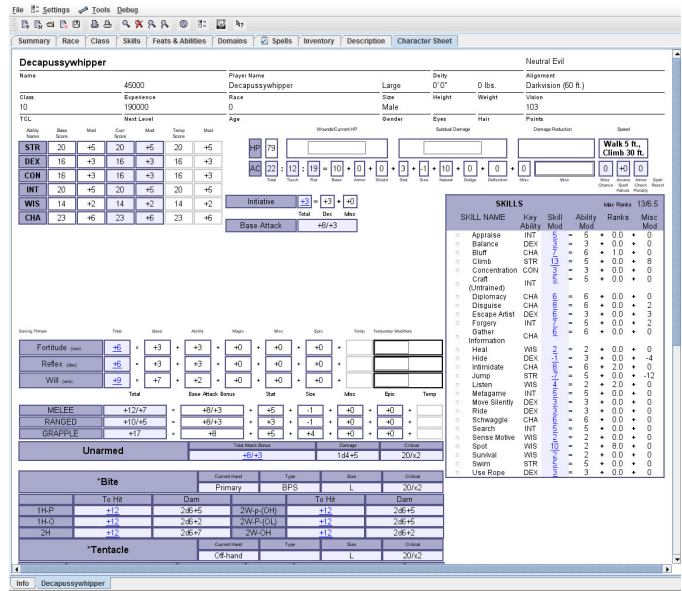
File Settings Tools Debug

Summary Race Class Skills Feats & Abilities Domains Spells Inventory Description Character Sheet

Decapussywhipper

Neutral Evil

Name | 45000 | Player Name Decapussywhipper | Large | Deity 0'0" | 0 lbs. | Alignment Darkvision (60 ft.)

Class 10 | Experience 190000 | Race 0 | Size Male | Height | Weight | Vision 103

TCL | Next Level | Age | Gender | Eyes | Hair | Points

| Ability Name | Base Score | Mod | Curr Score | Mod | Temp Score | Mod |
|---|---|---|---|---|---|---|
| STR | 20 | +5 | 20 | +5 | 20 | +5 |
| DEX | 16 | +3 | 16 | +3 | 16 | +3 |
| CON | 16 | +3 | 16 | +3 | 16 | +3 |
| INT | 20 | +5 | 20 | +5 | 20 | +5 |
| WIS | 14 | +2 | 14 | +2 | 14 | +2 |
| CHA | 23 | +6 | 23 | +6 | 23 | +6 |

Wounds/Current HP | Subdual Damage | Damage Reduction | Speed

HP 79

Walk 5 ft., Climb 30 ft.

AC 22 : 12 : 19 = 10 + 0 + 0 + 3 + -1 + 10 + 0 + 0 + 0

Total Touch Flat Base Armor Shield Stat Size Natural Dodge Deflection Misc Misc

0 +0 0
Miss Chance Arcane Spell Failure Armor Check Penalty Spell Resist

Initiative +3 = +3 + +0
Total Dex Misc

Base Attack +8/+3

SKILLS Max Ranks 13/6.5

| SKILL NAME | Key Ability | Skill Mod | | Ability Mod | | Ranks | | Misc Mod |
|---|---|---|---|---|---|---|---|---|
| Appraise | INT | 5 | = | 5 | + | 0.0 | + | 0 |
| Balance | DEX | 3 | = | 3 | + | 0.0 | + | 0 |
| Bluff | CHA | 7 | = | 6 | + | 1.0 | + | 0 |
| Climb | STR | 13 | = | 5 | + | 0.0 | + | 8 |
| Concentration | CON | 3 | = | 3 | + | 0.0 | + | 0 |
| Craft (Untrained) | INT | 5 | = | 5 | + | 0.0 | + | 0 |
| Diplomacy | CHA | 6 | = | 6 | + | 0.0 | + | 0 |
| Disguise | CHA | 8 | = | 6 | + | 0.0 | + | 2 |
| Escape Artist | DEX | 6 | = | 3 | + | 0.0 | + | 3 |
| Forgery | INT | 7 | = | 5 | + | 0.0 | + | 2 |
| Gather Information | CHA | 6 | = | 6 | + | 0.0 | + | 0 |
| Heal | WIS | 2 | = | 2 | + | 0.0 | + | 0 |
| Hide | DEX | -1 | = | 3 | + | 0.0 | + | -4 |
| Intimidate | CHA | 8 | = | 6 | + | 2.0 | + | 0 |
| Jump | STR | -7 | = | 5 | + | 0.0 | + | -12 |
| Listen | WIS | 4 | = | 2 | + | 2.0 | + | 0 |
| Metagame | INT | 5 | = | 5 | + | 0.0 | + | 0 |
| Move Silently | DEX | 3 | = | 3 | + | 0.0 | + | 0 |
| Ride | DEX | 3 | = | 3 | + | 0.0 | + | 0 |
| Schwaggle | CHA | 6 | = | 6 | + | 0.0 | + | 0 |
| Search | INT | 5 | = | 5 | + | 0.0 | + | 0 |
| Sense Motive | WIS | 2 | = | 2 | + | 0.0 | + | 0 |
| Spot | WIS | 10 | = | 2 | + | 8.0 | + | 0 |
| Survival | WIS | 2 | = | 2 | + | 0.0 | + | 0 |
| Swim | STR | 5 | = | 5 | + | 0.0 | + | 0 |
| Use Rope | DEX | 3 | = | 3 | + | 0.0 | + | 0 |

Saving Throws | Total | Base | Ability | Magic | Misc | Epic | Temp | Temporary Modifiers

Fortitude (con) +6 = +3 + +3 + +0 + +0 + +0 +
Reflex (dex) +6 = +3 + +3 + +0 + +0 + +0 +
Will (wis) +9 = +7 + +2 + +0 + +0 + +0 +

| | Total | | Base Attack Bonus | | Stat | | Size | | Misc | | Epic | | Temp |
|---|---|---|---|---|---|---|---|---|---|---|---|---|---|
| MELEE | +12/+7 | = | +8/+3 | + | +5 | + | -1 | + | +0 | + | +0 | + | |
| RANGED | +10/+5 | = | +8/+3 | + | +3 | + | -1 | + | +0 | + | +0 | + | |
| GRAPPLE | +17 | = | +8 | + | +5 | + | +4 | + | +0 | + | +0 | + | |

Unarmed | Total Attack Bonus +8/+3 | Damage 1d4+5 | Critical 20/x2

*Bite | Current Hand Primary | Type BPS | Size L | Critical 20/x2

| | To Hit | Dam | | To Hit | Dam |
|---|---|---|---|---|---|
| 1H-P | +12 | 2d6+5 | 2W-p-(OH) | +12 | 2d6+5 |
| 1H-O | +12 | 2d6+2 | 2W-P-(OL) | +12 | 2d6+5 |
| 2H | +12 | 2d6+7 | 2W-OH | +12 | 2d6+2 |

*Tentacle | Current Hand Off-hand | Type | Size L | Critical 20/x2

Info Decapussywhipper